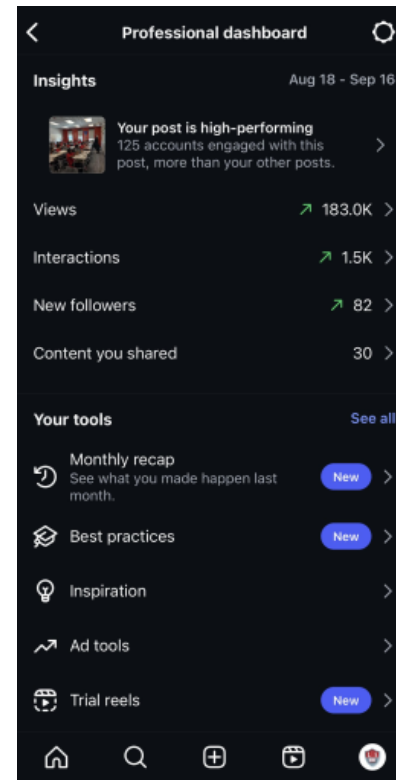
Professional dashboard

Insights

Aug 18 - Sep 16

Your post is high-performing
125 accounts engaged with this post, more than your other posts.

Views ↗ 183.0K

Interactions ↗ 1.5K

New followers ↗ 82

Content you shared 30

Your tools

See all

Monthly recap
See what you made happen last month.

New

Best practices

New

Inspiration

Ad tools

Trial reels

New